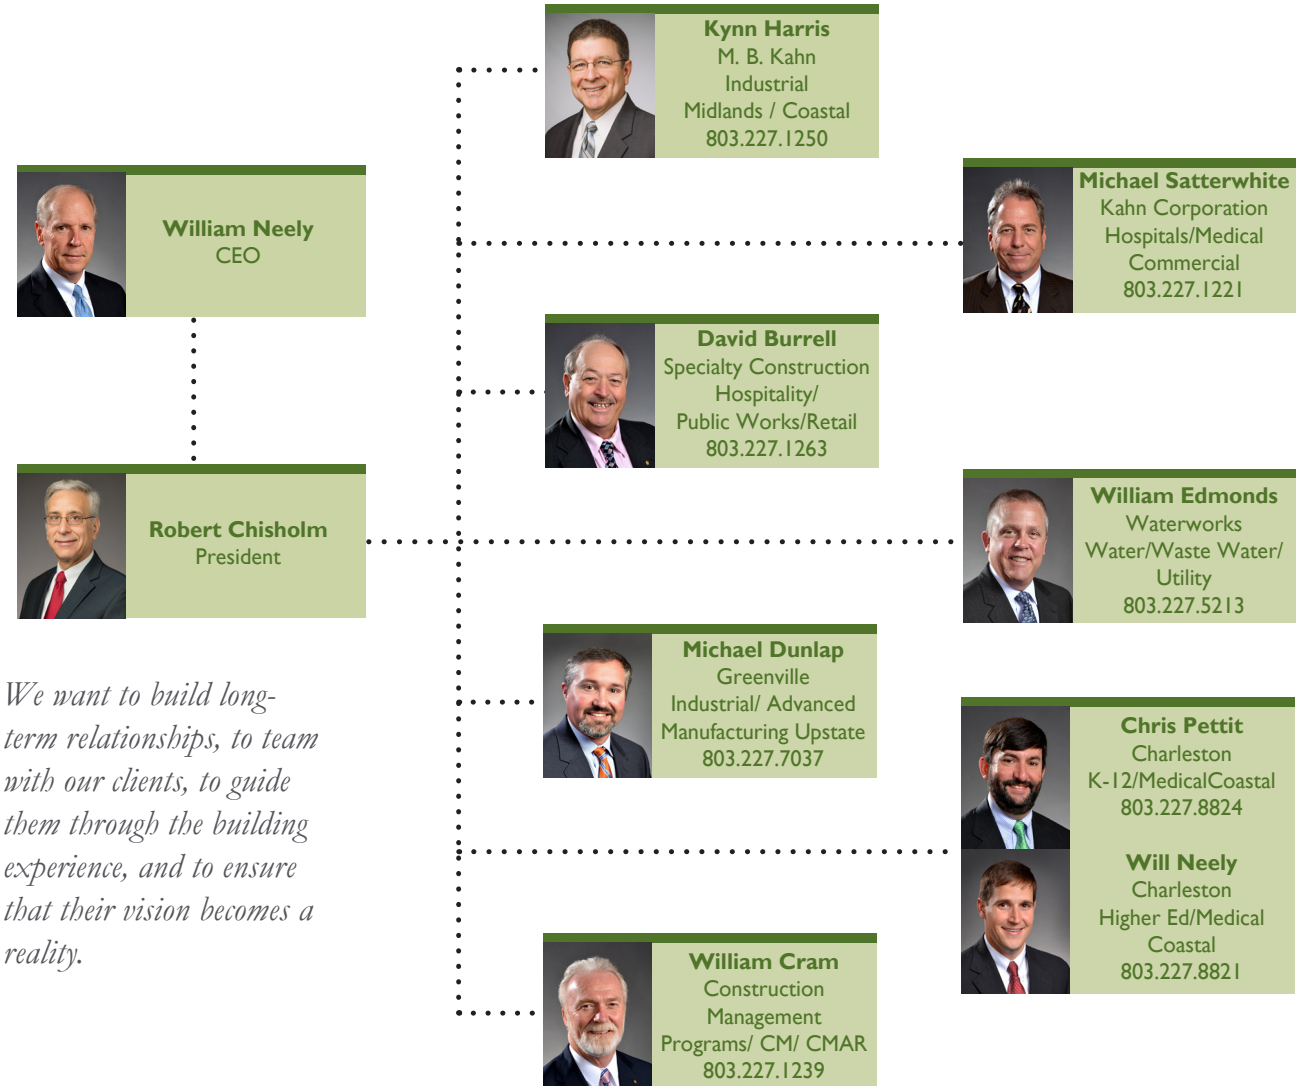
Kynn Harris
M. B. Kahn
Industrial
Midlands / Coastal
803.227.1250

William Neely
CEO

Michael Satterwhite
Kahn Corporation
Hospitals/Medical
Commercial
803.227.1221

David Burrell
Specialty Construction
Hospitality/
Public Works/Retail
803.227.1263

Robert Chisholm
President

William Edmonds
Waterworks
Water/Waste Water/
Utility
803.227.5213

Michael Dunlap
Greenville
Industrial/ Advanced
Manufacturing Upstate
803.227.7037

We want to build long-term relationships, to team with our clients, to guide them through the building experience, and to ensure that their vision becomes a reality.

Chris Pettit
Charleston
K-12/MedicalCoastal
803.227.8824

Will Neely
Charleston
Higher Ed/Medical
Coastal
803.227.8821

William Cram
Construction
Management
Programs/ CM/ CMAR
803.227.1239